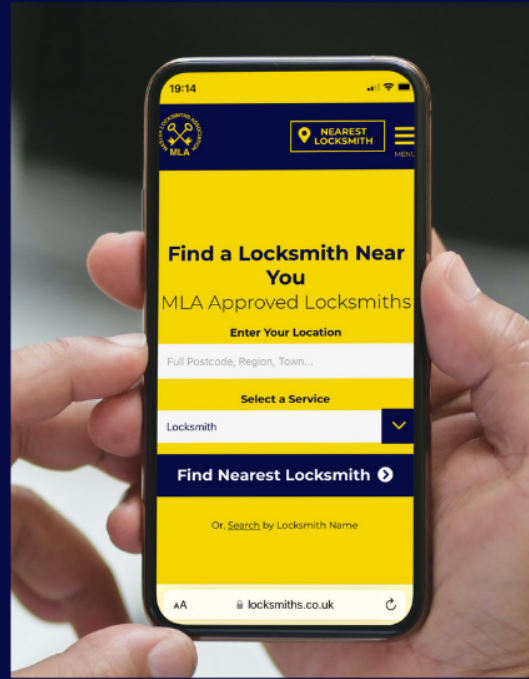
19:14

MASTER LOCKSMITHS ASSOCIATION
MLA

NEAREST LOCKSMITH

MENU

Find a Locksmith Near You
MLA Approved Locksmiths

Enter Your Location

Full Postcode, Region, Town...

Select a Service

Locksmith

Find Nearest Locksmith

Or, Search by Locksmith Name

AA locksmiths.co.uk